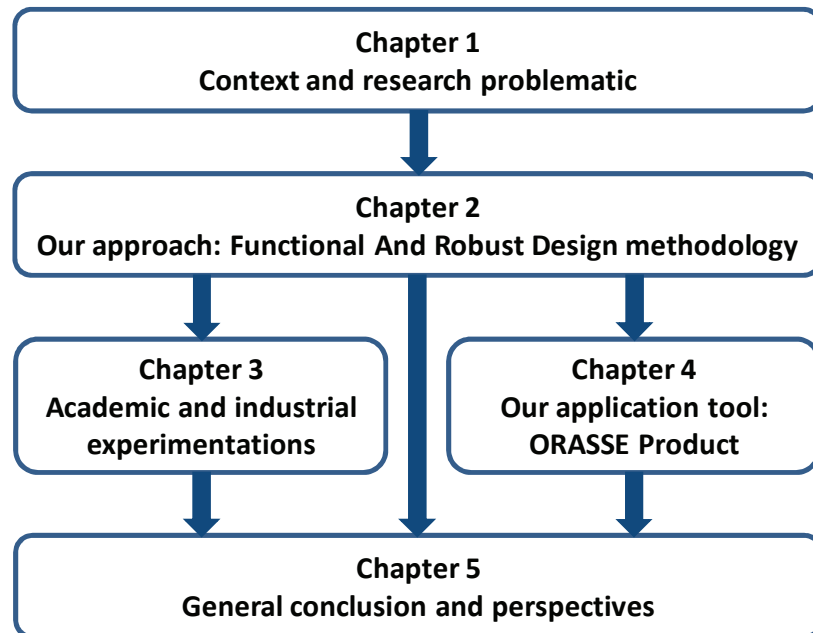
Chapter 1
Context and research problematic

Chapter 2
Our approach: Functional And Robust Design methodology

Chapter 3
Academic and industrial experimentations

Chapter 4
Our application tool:
ORASSE Product

Chapter 5
General conclusion and perspectives